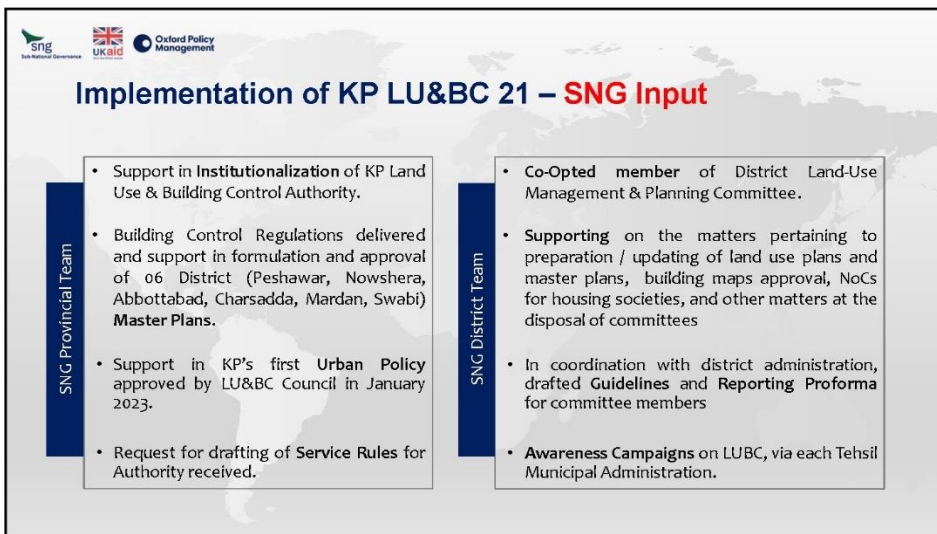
sng Sub-National Governance

UKaid

Oxford Policy Management

Implementation of KP LU&BC 21 – SNG Input

SNG Provincial Team

• Support in Institutionalization of KP Land Use & Building Control Authority.

• Building Control Regulations delivered and support in formulation and approval of 06 District (Peshawar, Nowshera, Abbottabad, Charsadda, Mardan, Swabi) Master Plans.

• Support in KP's first Urban Policy approved by LU&BC Council in January 2023.

• Request for drafting of Service Rules for Authority received.

SNG District Team

• Co-Opted member of District Land-Use Management & Planning Committee.

• Supporting on the matters pertaining to preparation / updating of land use plans and master plans, building maps approval, NoCs for housing societies, and other matters at the disposal of committees

• In coordination with district administration, drafted Guidelines and Reporting Proforma for committee members

• Awareness Campaigns on LUBC, via each Tehsil Municipal Administration.